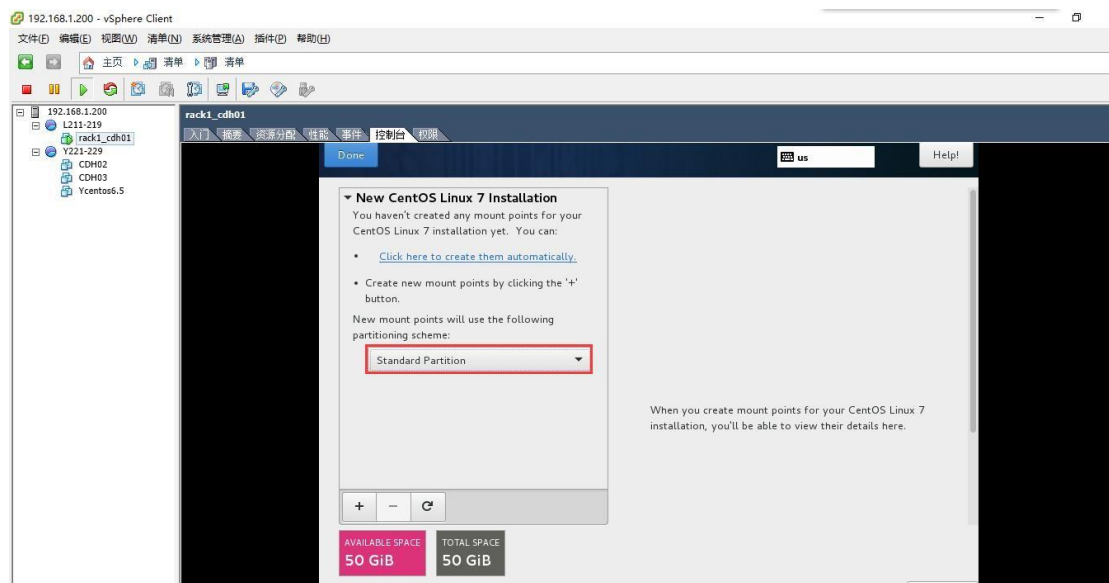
192.168.1.200 - vSphere Client

文件(F) 编辑(E) 视图(W) 清单(N) 系统管理(A) 插件(P) 帮助(H)

主页 清单 清单

192.168.1.200
L211-219
rack1_cdh01
Y221-229
CDH02
CDH03
Ycentos6.5

rack1_cdh01

入门 摘要 资源分配 性能 事件 控制台 权限

Done

us

Help!

▾ New CentOS Linux 7 Installation

You haven't created any mount points for your CentOS Linux 7 installation yet. You can:

• Click here to create them automatically.

• Create new mount points by clicking the '+' button.

New mount points will use the following partitioning scheme:

Standard Partition

When you create mount points for your CentOS Linux 7 installation, you'll be able to view their details here.

+ − C

AVAILABLE SPACE
50 GiB

TOTAL SPACE
50 GiB